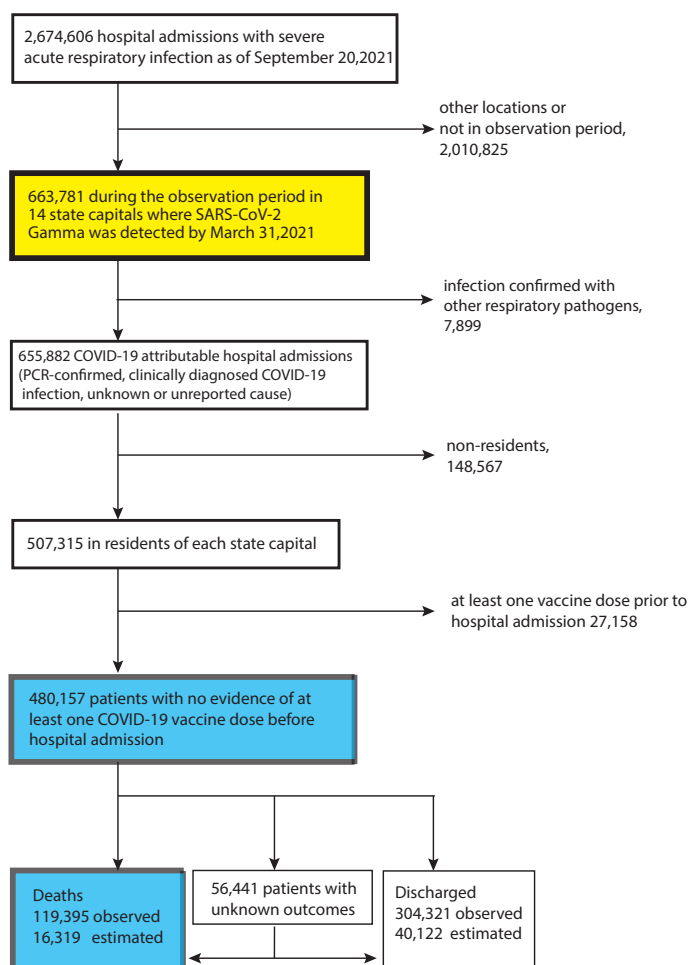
2,674,606 hospital admissions with severe acute respiratory infection as of September 20,2021

other locations or not in observation period, 2,010,825

663,781 during the observation period in 14 state capitals where SARS-CoV-2 Gamma was detected by March 31,2021

infection confirmed with other respiratory pathogens, 7,899

655,882 COVID-19 attributable hospital admissions (PCR-confirmed, clinically diagnosed COVID-19 infection, unknown or unreported cause)

non-residents, 148,567

507,315 in residents of each state capital

at least one vaccine dose prior to hospital admission 27,158

480,157 patients with no evidence of at least one COVID-19 vaccine dose before hospital admission

Deaths
119,395 observed
16,319 estimated

56,441 patients with unknown outcomes

Discharged
304,321 observed
40,122 estimated